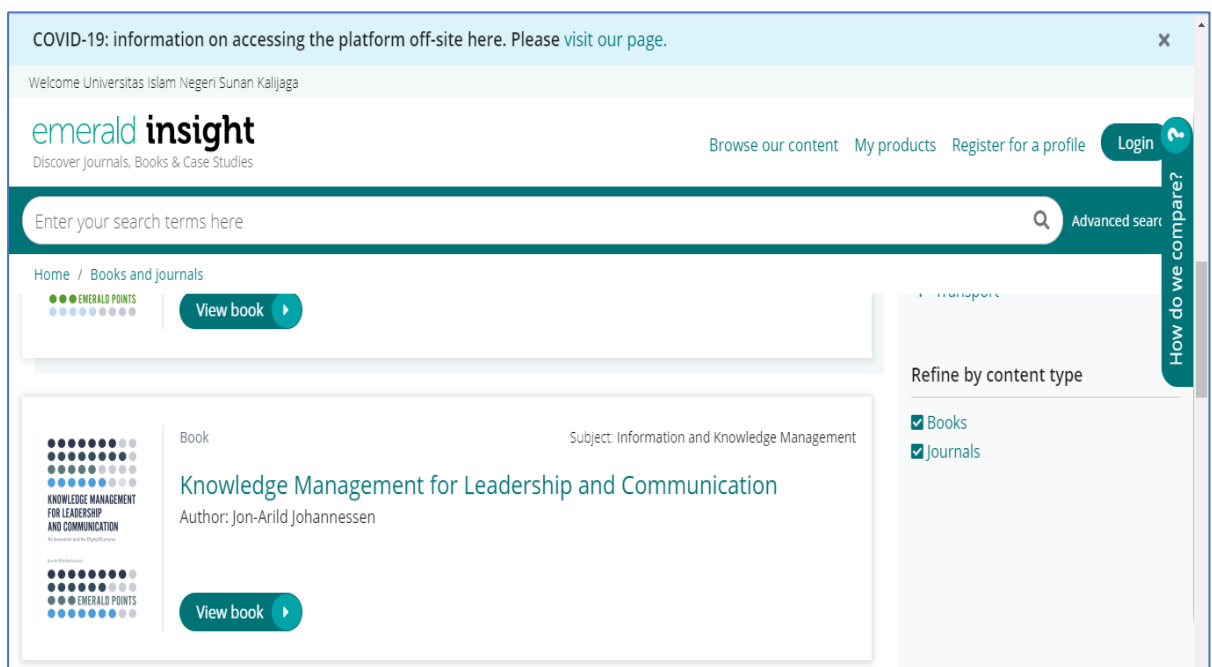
COVID-19: information on accessing the platform off-site here. Please visit our page.

×

Welcome Universitas Islam Negeri Sunan Kalijaga

emerald insight
Discover Journals, Books & Case Studies

Browse our content My products Register for a profile Login

How do we compare?

Enter your search terms here

Advanced searc

Home / Books and journals

EMERALD POINTS

View book

Transport

Refine by content type

Books

Journals

Book

Subject: Information and Knowledge Management

KNOWLEDGE MANAGEMENT FOR LEADERSHIP AND COMMUNICATION

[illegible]

EMERALD POINTS

Knowledge Management for Leadership and Communication

Author: Jon-Arild Johannessen

View book